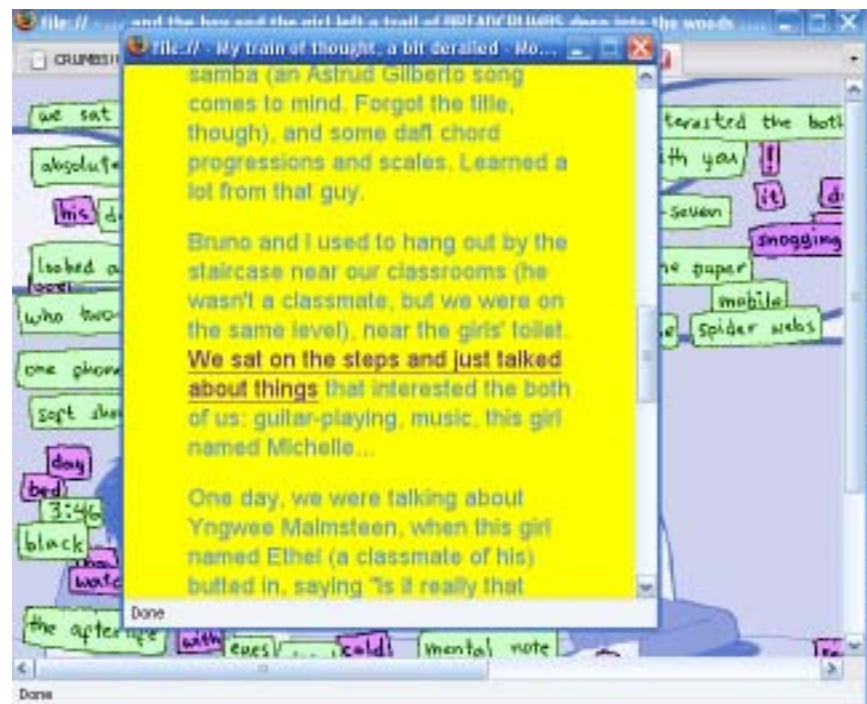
file:// ... and the boy and the girl left a trail of BREADCRUMBS deep into the woods ...

CRUMBS!

file:// My train of thought, a bit derailed - Mo...

samba (an Astrud Gilberto song comes to mind. Forgot the title, though), and some daft chord progressions and scales. Learned a lot from that guy.

Bruno and I used to hang out by the staircase near our classrooms (he wasn't a classmate, but we were on the same level), near the girls' toilet. We sat on the steps and just talked about things that interested the both of us: guitar-playing, music, this girl named Michelle...

One day, we were talking about Yngwee Malmsteen, when this girl named Ethel (a classmate of his) butted in, saying "Is it really that

Done

we sat

absolute

his

d

looked a

who two

one phone

soft sho

day

bed

3:46

black

watc

the afternoo

with

eyes

cold!

mental note

terested the both

ith you

!

it

d

seven

snogging

he paper

mobile

e

spider webs

Done